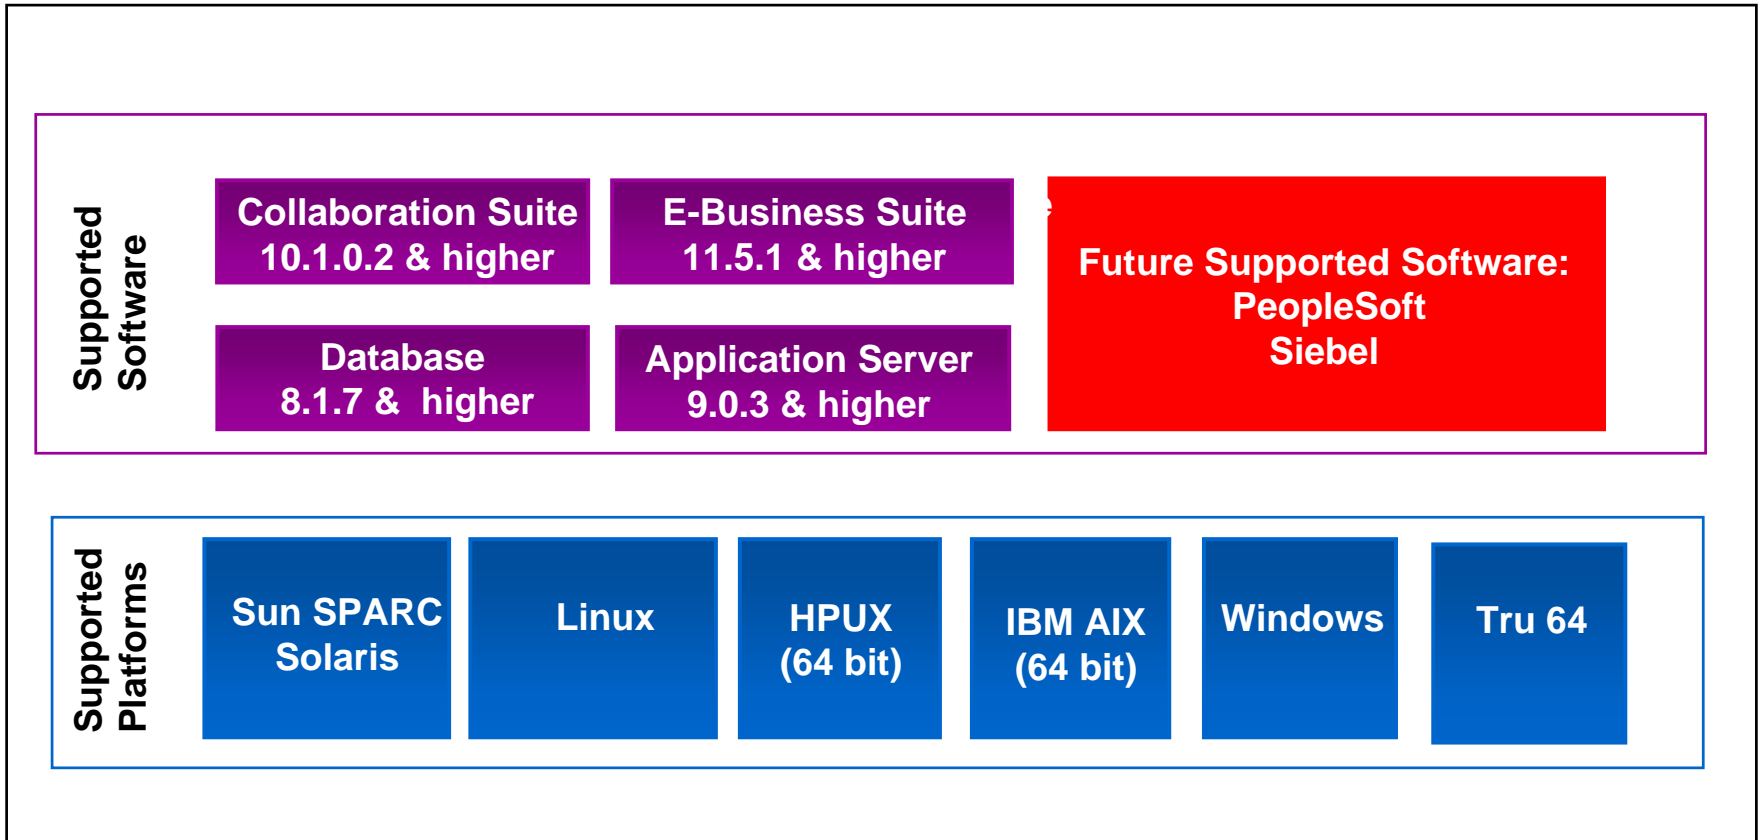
Supported Software

Collaboration Suite
10.1.0.2 & higher

E-Business Suite
11.5.1 & higher

Database
8.1.7 & higher

Application Server
9.0.3 & higher

Future Supported Software:
PeopleSoft
Siebel

Supported Platforms

Sun SPARC
Solaris

Linux

HPUX
(64 bit)

IBM AIX
(64 bit)

Windows

Tru 64